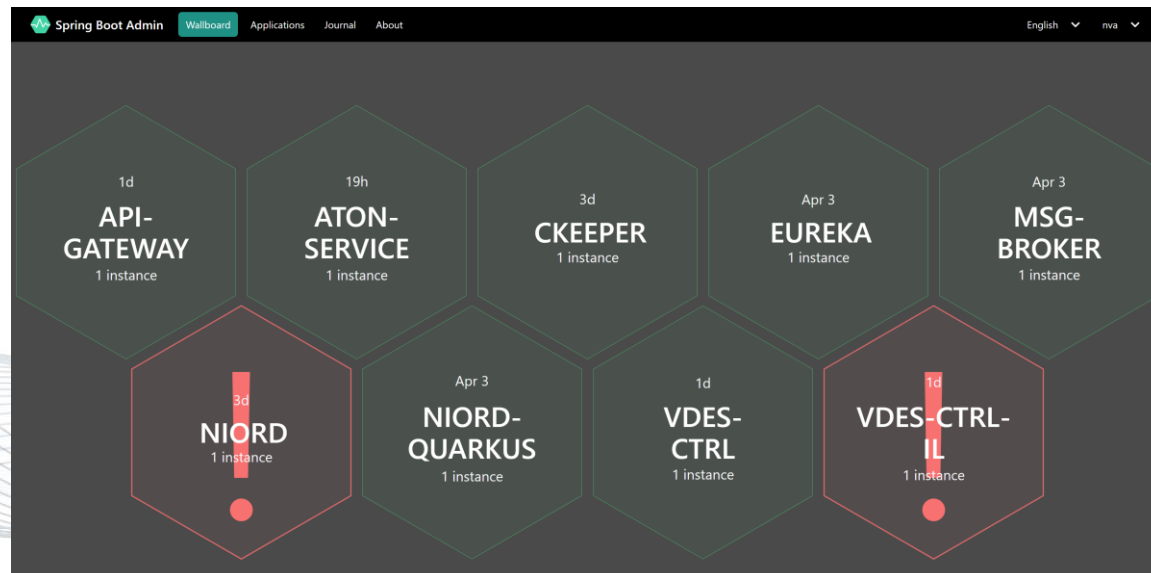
Spring Boot Admin Wallboard Applications Journal About English nva

1d
API-GATEWAY
1 instance

19h
ATON-SERVICE
1 instance

3d
CKEEPER
1 instance

Apr 3
EUREKA
1 instance

Apr 3
MSG-BROKER
1 instance

3d
NIORD
1 instance

Apr 3
NIORD-QUARKUS
1 instance

1d
VDES-CTRL
1 instance

1d
VDES-CTRL-IL
1 instance